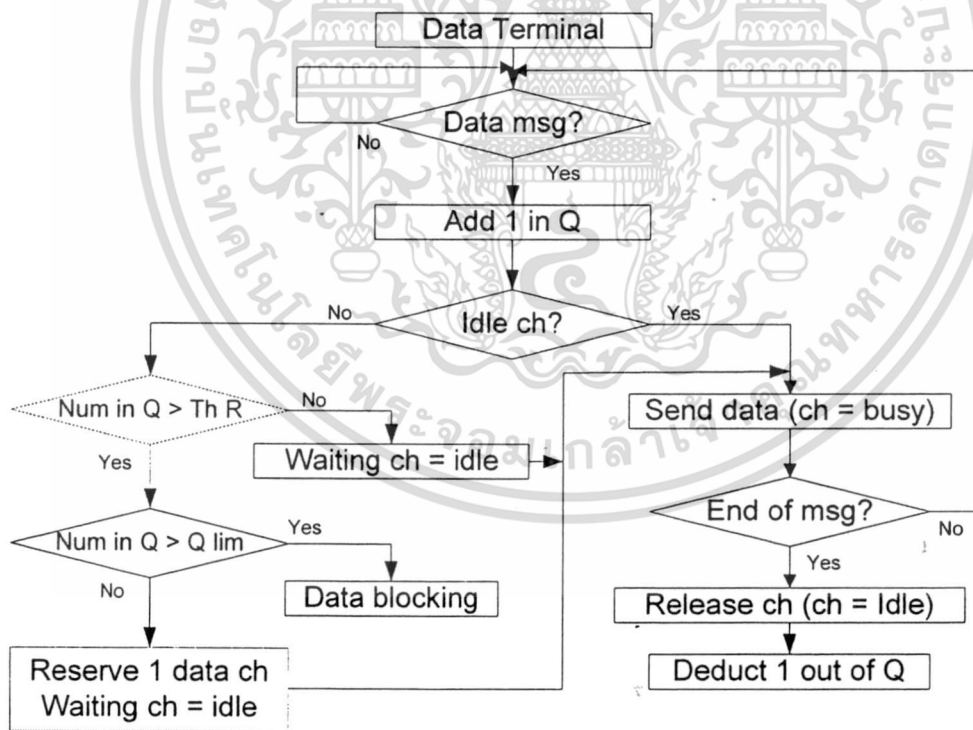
Data Terminal

Data msg?

No

Yes

Add 1 in Q

Idle ch?

No

Yes

Num in Q > Th R

No

Yes

Waiting ch = idle

Send data (ch = busy)

Num in Q > Q lim

Yes

No

Data blocking

End of msg?

No

Yes

Release ch (ch = Idle)

Reserve 1 data ch
Waiting ch = idle

Deduct 1 out of Q

มหาวิทยาลัยเทคโนโลยีราชมงคลพระนคร